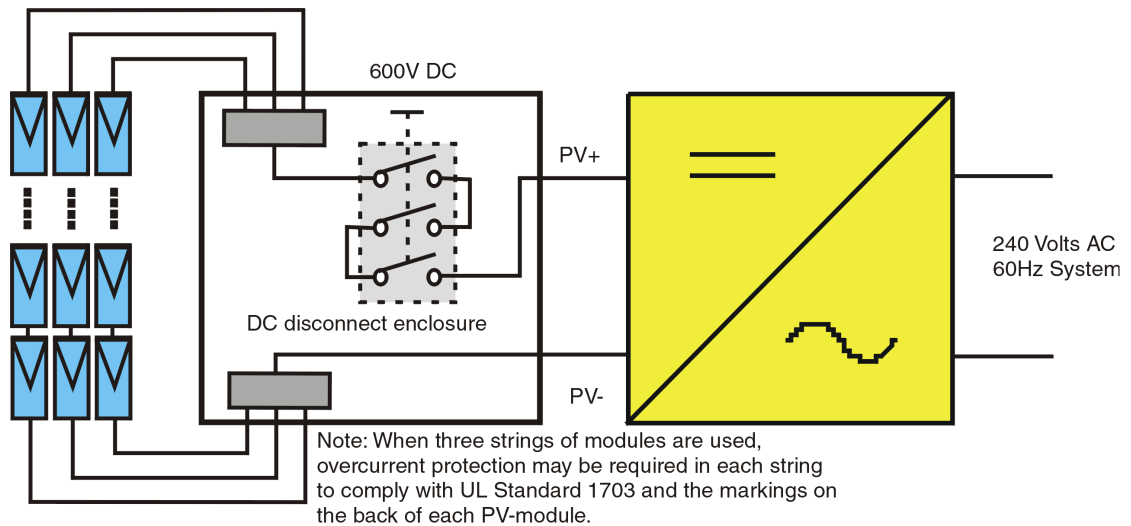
600V DC

PV+

DC disconnect enclosure

PV-

240 Volts AC
60Hz System

Note: When three strings of modules are used, overcurrent protection may be required in each string to comply with UL Standard 1703 and the markings on the back of each PV-module.